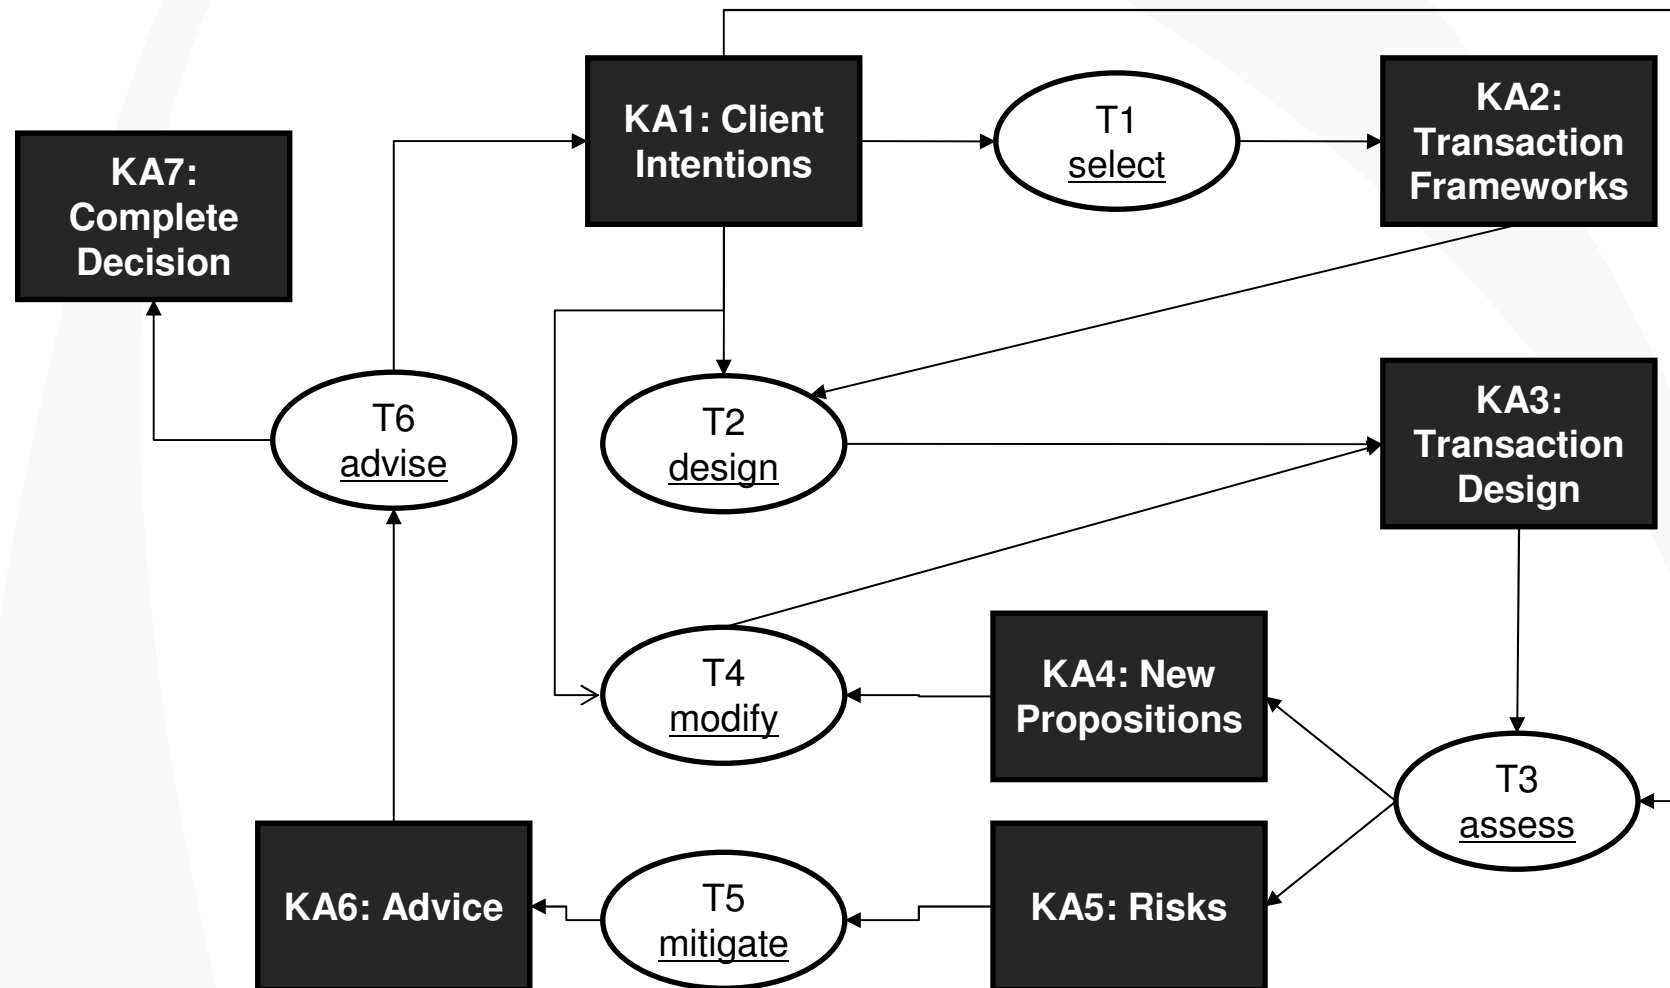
KA7: Complete Decision

KA1: Client Intentions

T1 select

KA2: Transaction Frameworks

T6 advise

T2 design

KA3: Transaction Design

T4 modify

KA4: New Propositions

T3 assess

KA6: Advice

T5 mitigate

KA5: Risks